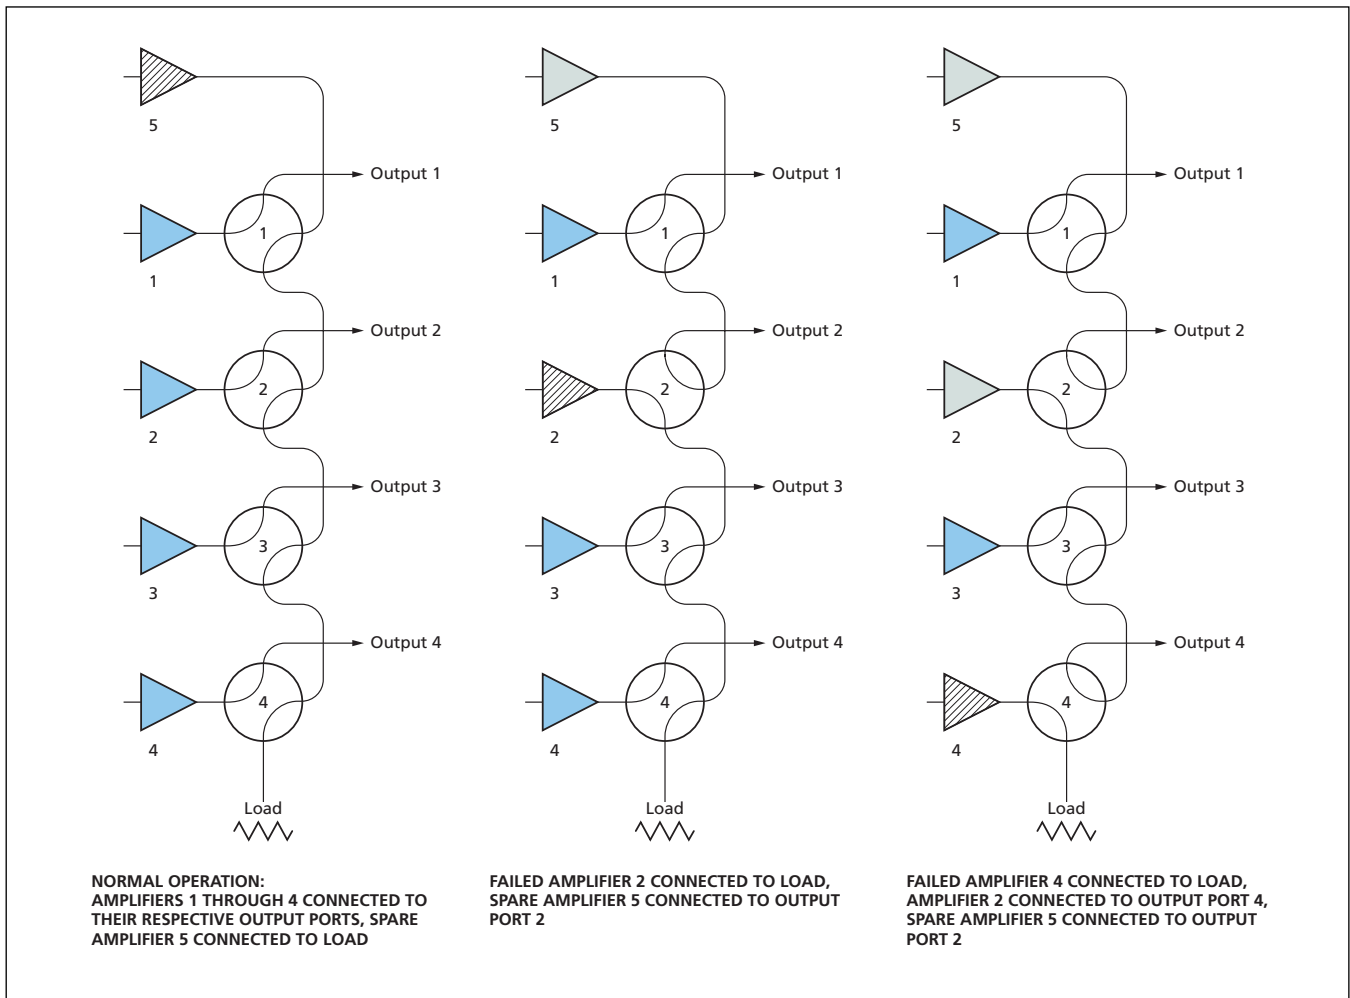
5

Output 1

1

1

Output 2

2

2

Output 3

3

3

Output 4

4

4

Load

NORMAL OPERATION:
AMPLIFIERS 1 THROUGH 4 CONNECTED TO THEIR RESPECTIVE OUTPUT PORTS, SPARE AMPLIFIER 5 CONNECTED TO LOAD

5

Output 1

1

1

Output 2

2

2

Output 3

3

3

Output 4

4

4

Load

FAILED AMPLIFIER 2 CONNECTED TO LOAD, SPARE AMPLIFIER 5 CONNECTED TO OUTPUT PORT 2

5

Output 1

1

1

Output 2

2

2

Output 3

3

3

Output 4

4

4

Load

FAILED AMPLIFIER 4 CONNECTED TO LOAD, AMPLIFIER 2 CONNECTED TO OUTPUT PORT 4, SPARE AMPLIFIER 5 CONNECTED TO OUTPUT PORT 2